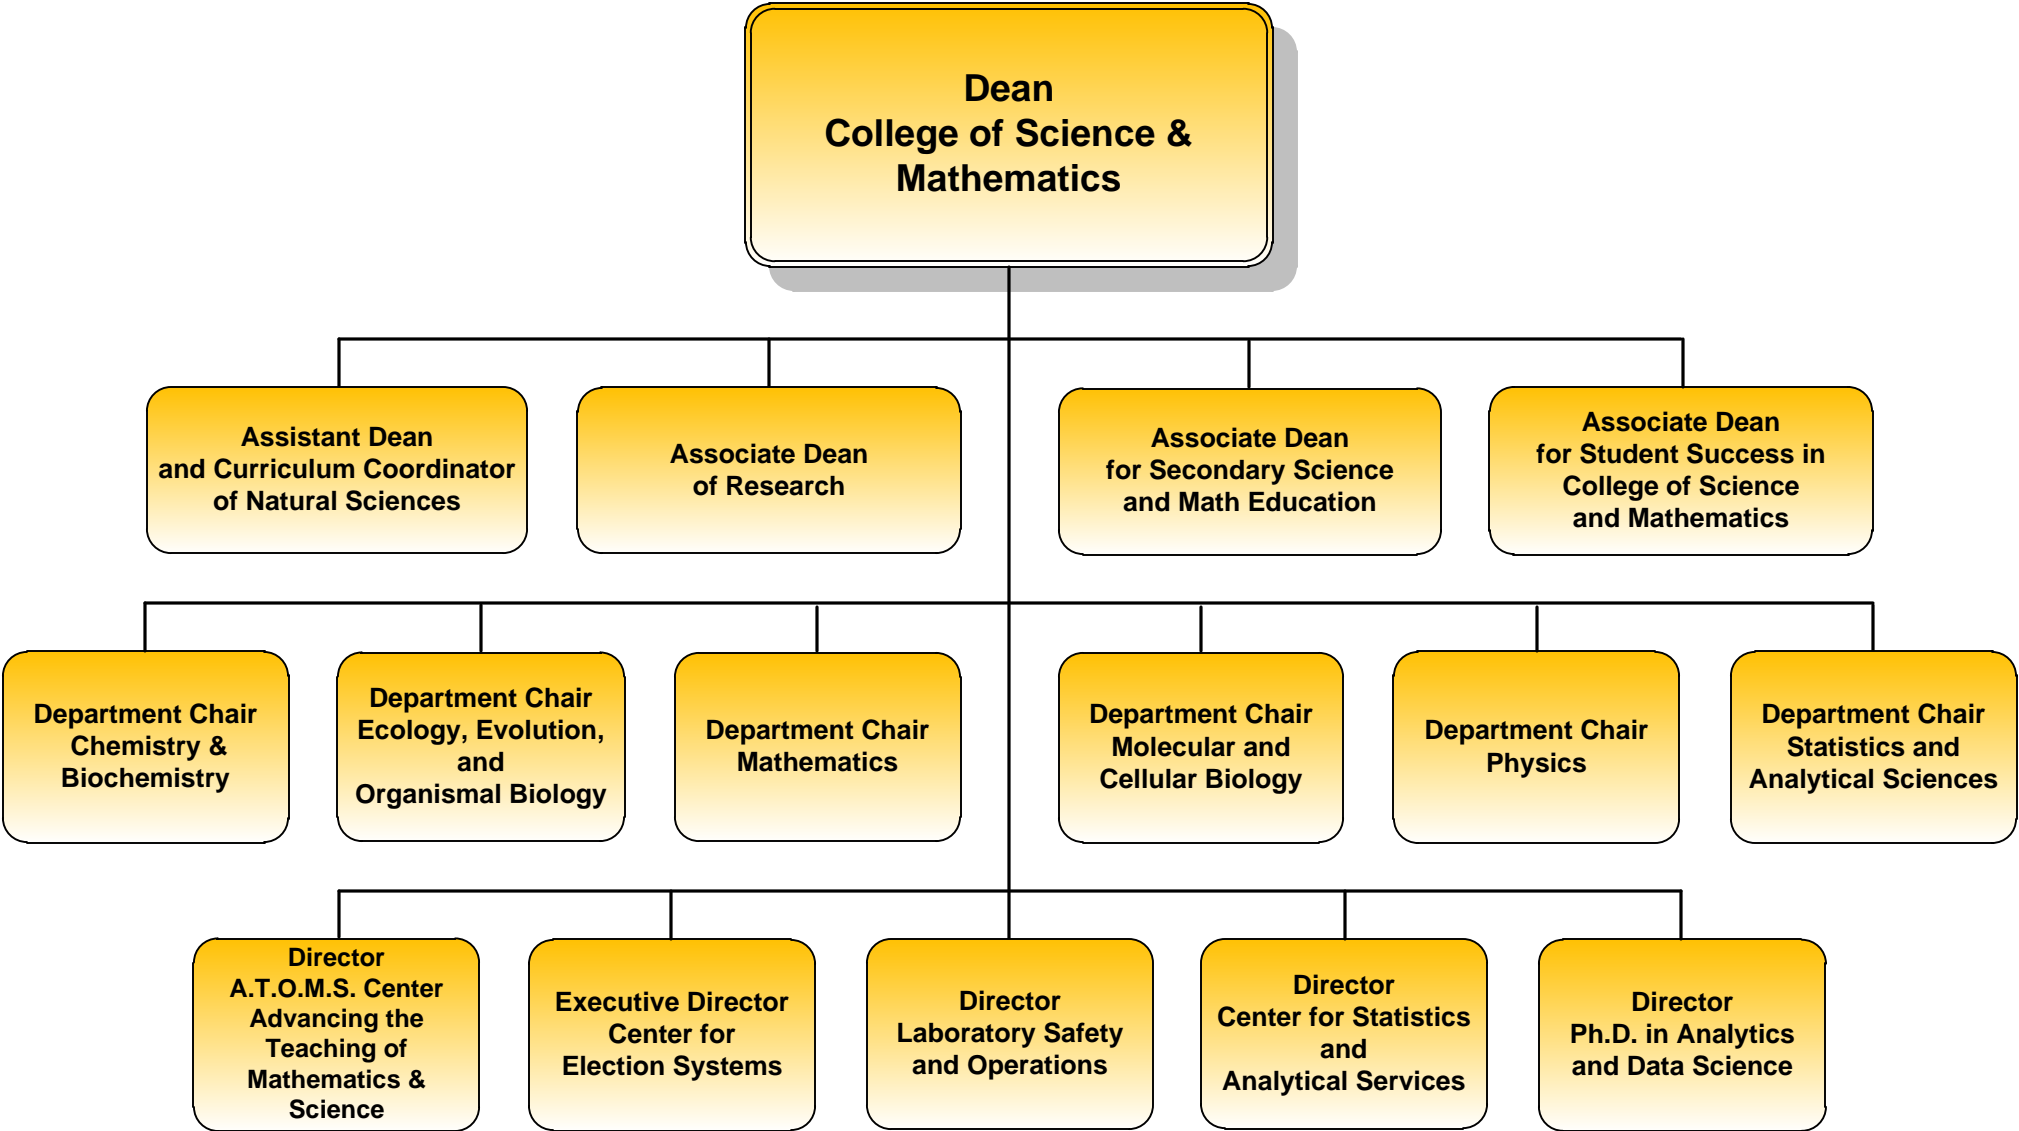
Dean
College of Science & Mathematics

Assistant Dean and Curriculum Coordinator of Natural Sciences

Associate Dean of Research

Associate Dean for Secondary Science and Math Education

Associate Dean for Student Success in College of Science and Mathematics

Department Chair Chemistry & Biochemistry

Department Chair Ecology, Evolution, and Organismal Biology

Department Chair Mathematics

Department Chair Molecular and Cellular Biology

Department Chair Physics

Department Chair Statistics and Analytical Sciences

Director A.T.O.M.S. Center Advancing the Teaching of Mathematics & Science

Executive Director Center for Election Systems

Director Laboratory Safety and Operations

Director Center for Statistics and Analytical Services

Director Ph.D. in Analytics and Data Science